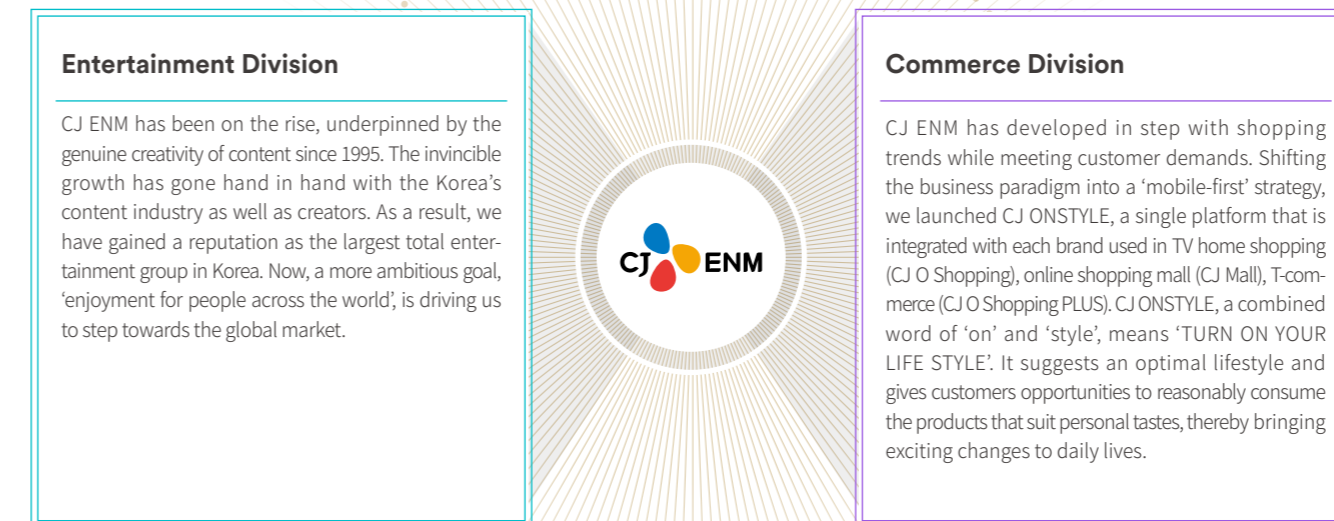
Entertainment Division

CJ ENM has been on the rise, underpinned by the genuine creativity of content since 1995. The invincible growth has gone hand in hand with the Korea's content industry as well as creators. As a result, we have gained a reputation as the largest total entertainment group in Korea. Now, a more ambitious goal, 'enjoyment for people across the world', is driving us to step towards the global market.

CJ ENM

Commerce Division

CJ ENM has developed in step with shopping trends while meeting customer demands. Shifting the business paradigm into a 'mobile-first' strategy, we launched CJ ONSTYLE, a single platform that is integrated with each brand used in TV home shopping (CJ O Shopping), online shopping mall (CJ Mall), T-commerce (CJ O Shopping PLUS). CJ ONSTYLE, a combined word of 'on' and 'style', means 'TURN ON YOUR LIFE STYLE'. It suggests an optimal lifestyle and gives customers opportunities to reasonably consume the products that suit personal tastes, thereby bringing exciting changes to daily lives.